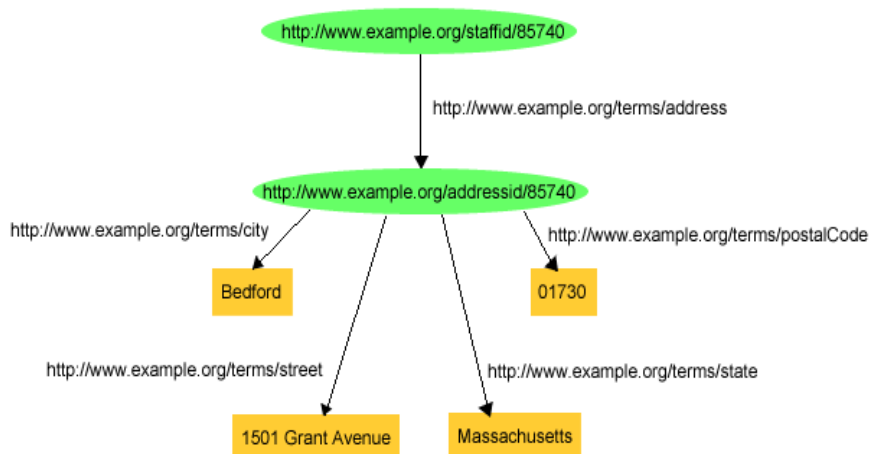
http://www.example.org/staffid/85740

http://www.example.org/terms/address

http://www.example.org/addressid/85740

http://www.example.org/terms/city

http://www.example.org/terms/postalCode

Bedford

01730

http://www.example.org/terms/street

http://www.example.org/terms/state

1501 Grant Avenue

Massachusetts